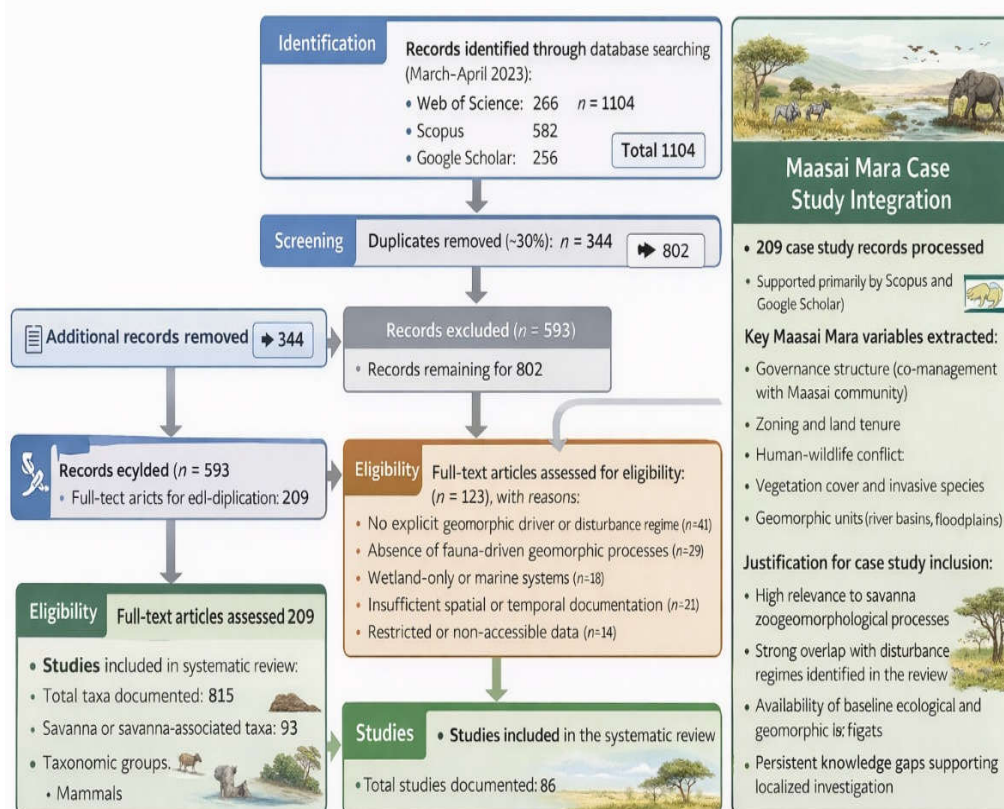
Identification

Records identified through database searching (March–April 2023):

- Web of Science: 266 $n = 1104$
- Scopus 582
- Google Scholar: 256

Total 1104

Screening

Duplicates removed (~30%): $n = 344$ ➡ 802

Additional records removed ➔ 344

Records excluded ($n = 593$)

- Records remaining for 802

Records ecylded ($n = 593$)

- Full-tect aricts for edl-diplication: 209

Eligibility

Full-text articles assessed for eligibility: ($n = 123$), with reasons:

- No explicit geomorphic driver or disturbance regime ($n$=41)
- Absence of fauna-driven geomorphic processes ($n$=29)
- Wetland-only or marine systems ($n$=18)
- Insuffictent spatial or temporal documentation ($n$=21)
- Restricted or non-accessible data ($n$=14)

Eligibility

Full-text articles assessed 209

- Studies included in systematic review:
- Total taxa documented: 815
- Savanna or savanna-associated taxa: 93
- Taxonomic groups.
  - Mammals

Studies

- Studies included in the systematic review
- Total studies documented: 86

Maasai Mara Case Study Integration

- 209 case study records processed
- Supported primarily by Scopus and Google Scholar)

Key Maasai Mara variables extracted:

- Governance structure (co-management with Maasai community)
- Zoning and land tenure
- Human-wildlife conflict
- Vegetation cover and invasive species
- Geomorphic units (river basins, floodplains)

Justification for case study inclusion:

- High relevance to savanna zoogeomorphological processes
- Strong overlap with disturbance regimes identified in the review
- Availability of baseline ecological and geomorphic ls:figats
- Persistent knowledge gaps supporting localized investigation